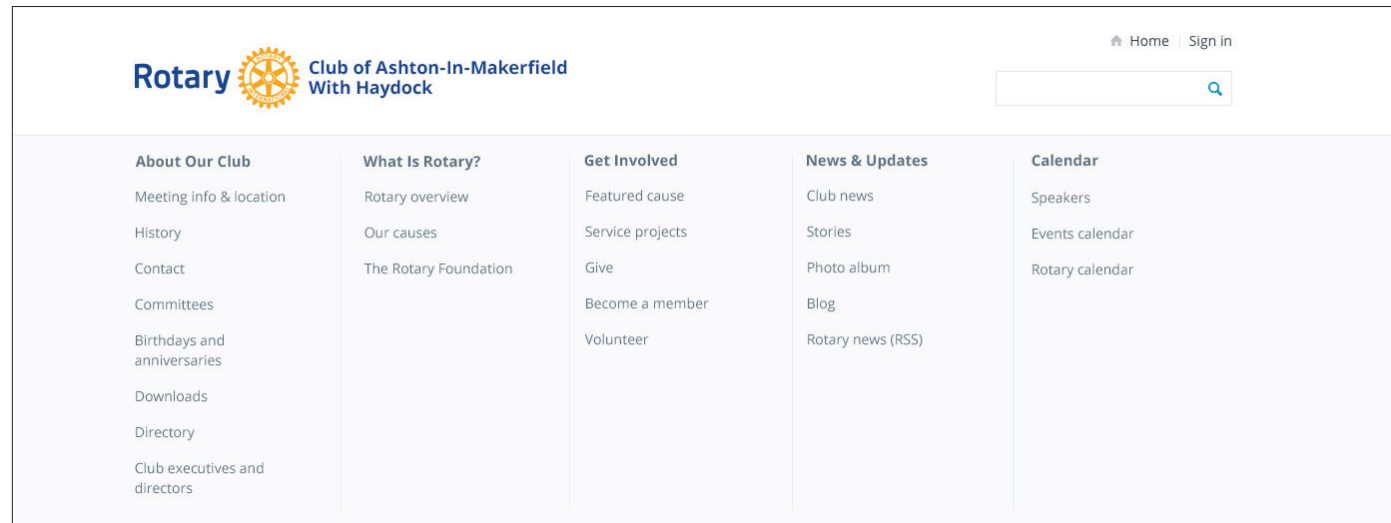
Rotary Club of Ashton-In-Makerfield With Haydock

Home | Sign in

About Our Club
Meeting info & location
History
Contact
Committees
Birthdays and anniversaries
Downloads
Directory
Club executives and directors

What Is Rotary?
Rotary overview
Our causes
The Rotary Foundation

Get Involved
Featured cause
Service projects
Give
Become a member
Volunteer

News & Updates
Club news
Stories
Photo album
Blog
Rotary news (RSS)

Calendar
Speakers
Events calendar
Rotary calendar